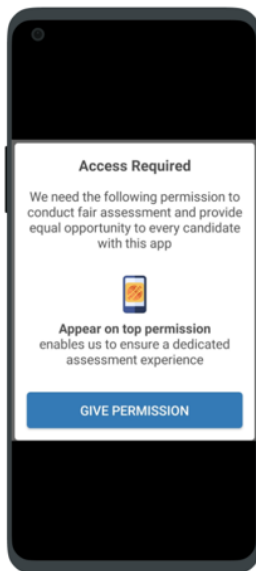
Access Required

We need the following permission to conduct fair assessment and provide equal opportunity to every candidate with this app

Appear on top permission
enables us to ensure a dedicated assessment experience

GIVE PERMISSION